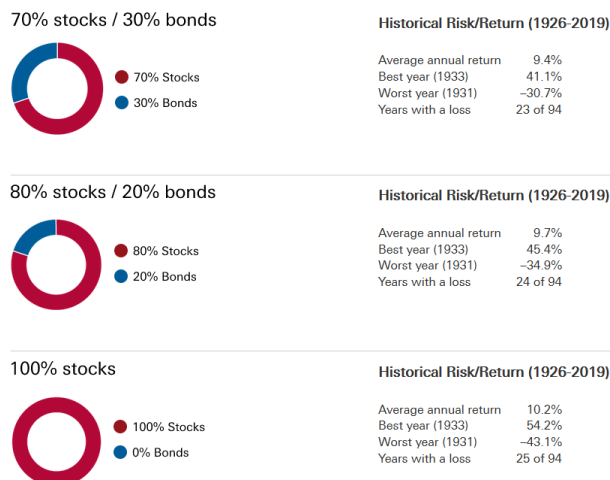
70% stocks / 30% bonds

70% Stocks
30% Bonds

Historical Risk/Return (1926-2019)

| | |
|---|---|
| Average annual return | 9.4% |
| Best year (1933) | 41.1% |
| Worst year (1931) | –30.7% |
| Years with a loss | 23 of 94 |

80% stocks / 20% bonds

80% Stocks
20% Bonds

Historical Risk/Return (1926-2019)

| | |
|---|---|
| Average annual return | 9.7% |
| Best year (1933) | 45.4% |
| Worst year (1931) | –34.9% |
| Years with a loss | 24 of 94 |

100% stocks

100% Stocks
0% Bonds

Historical Risk/Return (1926-2019)

| | |
|---|---|
| Average annual return | 10.2% |
| Best year (1933) | 54.2% |
| Worst year (1931) | –43.1% |
| Years with a loss | 25 of 94 |